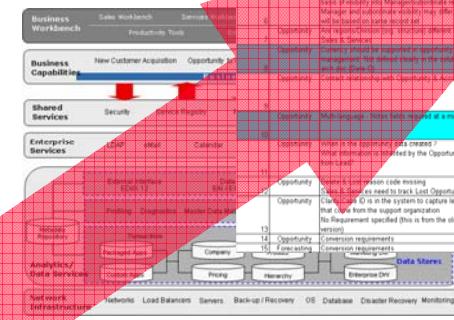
Business Workbench
Sales Workbench
Services
Productivity Tools

Business Capabilities
New Customer Acquisition
Opportunity

Shared Services
Security
Service Registry

Enterprise Services
LDAP
eMail
Calendar

External Interface
EDW
Data
EN
Profiling
Diagnostics
Master Data M

Release Repository

Analytics/ Data Services

Packaged Apps
Custom Apps
Company
Product
Pricing
Hierarchy
Partner DW
Enterprise DW
Data Stores

Network Infrastructure
Networks
Load Balancers
Servers
Back-up / Recovery
OS
Database
Disaster Recovery
Monitoring

Opportunity
Opportunity
Opportunity
Opportunity
Opportunity
Opportunity
Opportunity
Opportunity
Forecasting

6
9
10
11
12
13
14
15

will be based on same record set.
Multi-language - Notes fields required at a m
When is the opportunity data created ? ... from Lead.
Update drop reason code missing
Clarify Data Sources need to track Lost Opportu
Clarify the ID is in the system to capture le that come from the support organization
No Requirement specified (this is from the slo version)
Conversion requirements
Conversion requirements